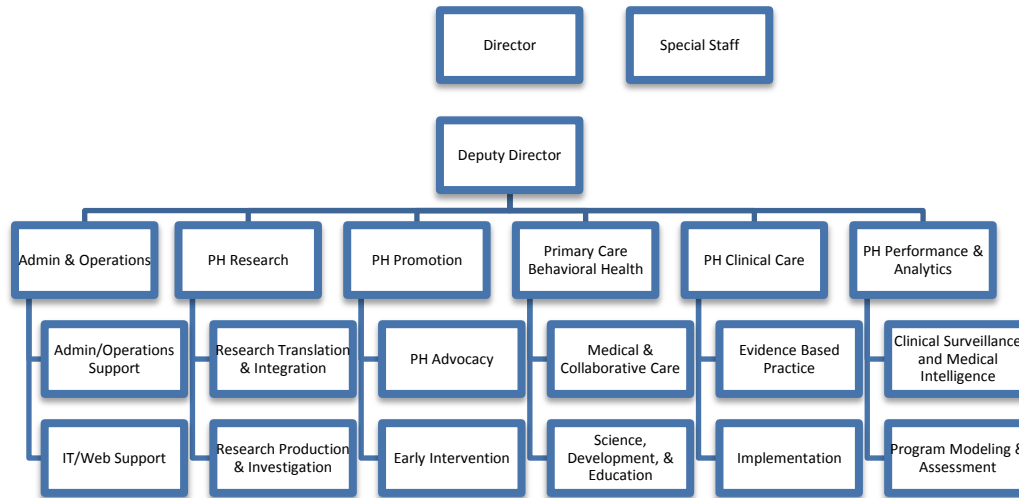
Director

Special Staff

Deputy Director

Admin & Operations

Admin/Operations Support

IT/Web Support

PH Research

Research Translation & Integration

Research Production & Investigation

PH Promotion

PH Advocacy

Early Intervention

Primary Care Behavioral Health

Medical & Collaborative Care

Science, Development, & Education

PH Clinical Care

Evidence Based Practice

Implementation

PH Performance & Analytics

Clinical Surveillance and Medical Intelligence

Program Modeling & Assessment